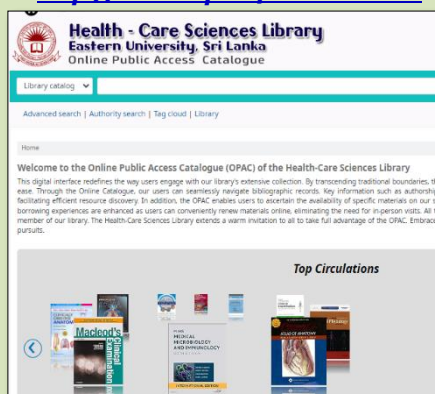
Health - Care Sciences Library
Eastern University, Sri Lanka
Online Public Access Catalogue

Library catalog

Advanced search | Authority search | Tag cloud | Library

Home

Welcome to the Online Public Access Catalogue (OPAC) of the Health-Care Sciences Library

This digital interface redefines the ways users engage with our library's extensive collection. By transcending traditional boundaries, t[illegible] ease. Through the Online Catalogue, our users can seamlessly navigate bibliographic records. Key information such as authorsh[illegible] facilitating efficient resource discovery. In addition, the OPAC enables users to ascertain the availability of specific materials on our s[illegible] borrowing experiences are enhanced as users can conveniently renew materials online, eliminating the need for in-person visits. All t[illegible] member of our library. The Health-Care Sciences Library extends a warm invitation to all to take full advantage of the OPAC. Embrac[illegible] pursuits.

Top Circulations

Macleod's Clinical Examination

MEDICAL MICROBIOLOGY AND IMMUNOLOGY